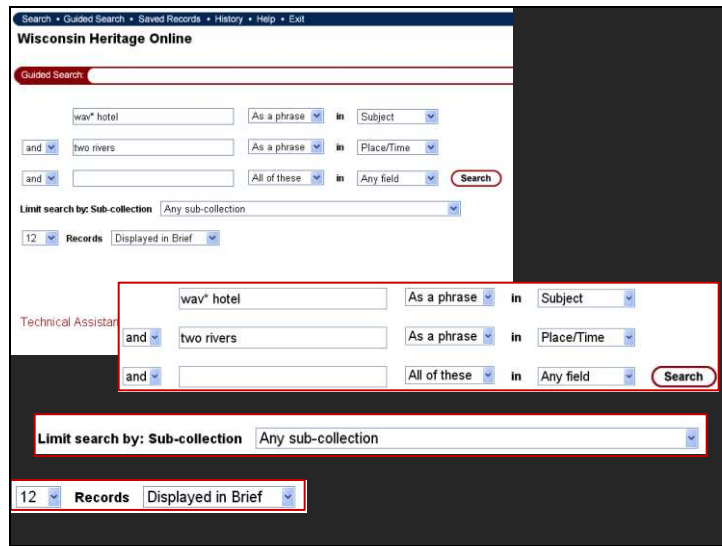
Search • Guided Search • Saved Records • History • Help • Exit

Wisconsin Heritage Online

Guided Search:

wav* hotel | As a phrase | in | Subject
and | two rivers | As a phrase | in | Place/Time
and | | All of these | in | Any field | Search

Limit search by: Sub-collection Any sub-collection

12 Records Displayed in Brief

Technical Assistan

wav* hotel | As a phrase | in | Subject
and | two rivers | As a phrase | in | Place/Time
and | | All of these | in | Any field | Search

Limit search by: Sub-collection Any sub-collection

12 Records Displayed in Brief